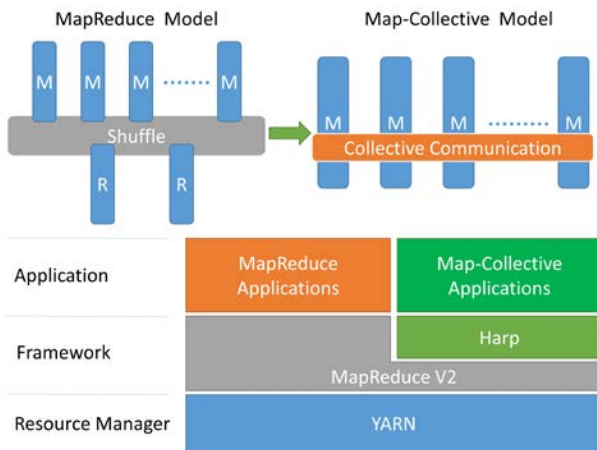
MapReduce Model

M M M M

Shuffle

R R

Map-Collective Model

M M M M

Collective Communication

Application

MapReduce Applications

Map-Collective Applications

Framework

Harp

MapReduce V2

Resource Manager

YARN